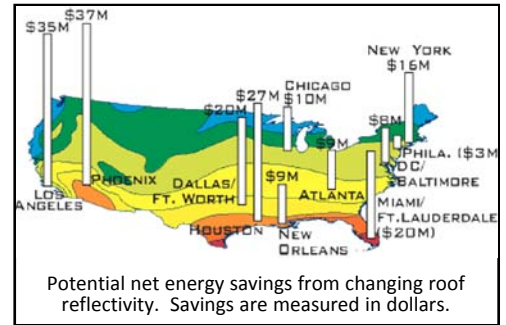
$35M
$37M
NEW YORK
$16M
CHICAGO
$10M
$27M
$20M
$8M
$9M
PHILA. ($3M
WDC/
BALTIMORE
LOS
ANGELES
PHOENIX
DALLAS/
FT. WORTH
$9M
ATLANTA
MIAMI/
FT.LAUDERDALE
($20M)
HOUSTON
NEW
ORLEANS

Potential net energy savings from changing roof reflectivity. Savings are measured in dollars.